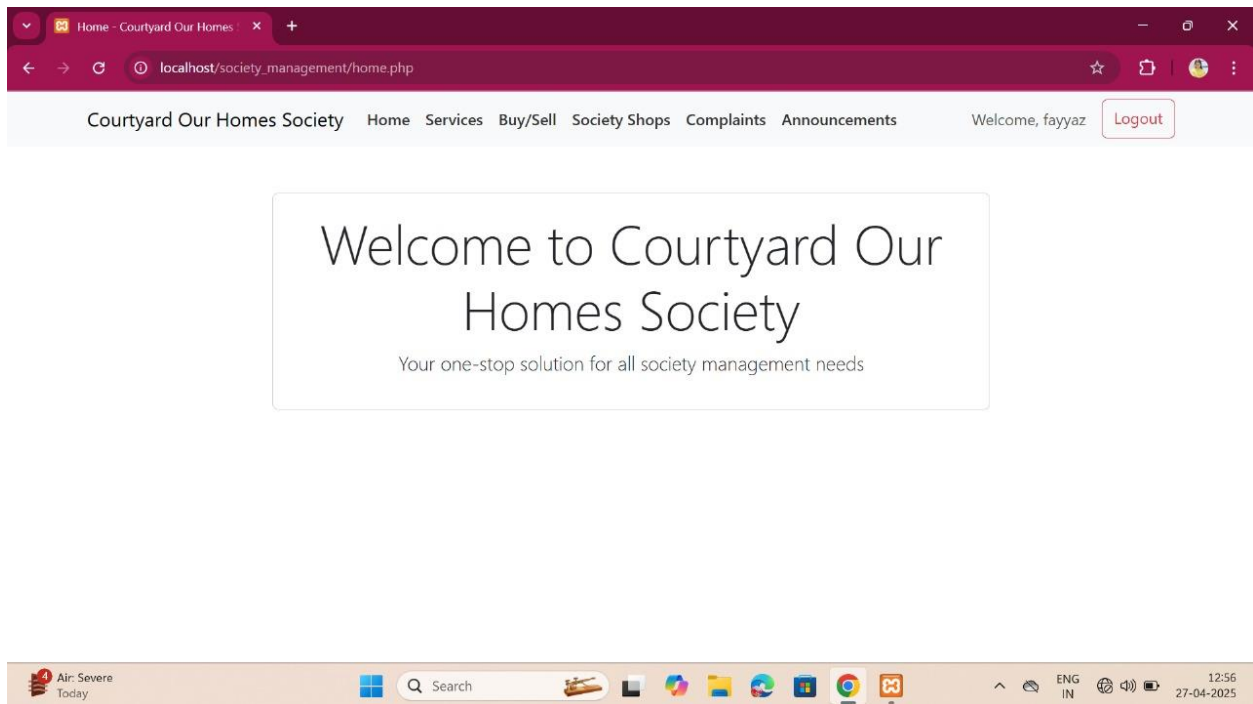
Home - Courtyard Our Homes

localhost/society_management/home.php

Courtyard Our Homes Society Home Services Buy/Sell Society Shops Complaints Announcements Welcome, fayyaz Logout

Welcome to Courtyard Our Homes Society

Your one-stop solution for all society management needs

4 Air: Severe Today

Search

ENG IN

12:56 27-04-2025